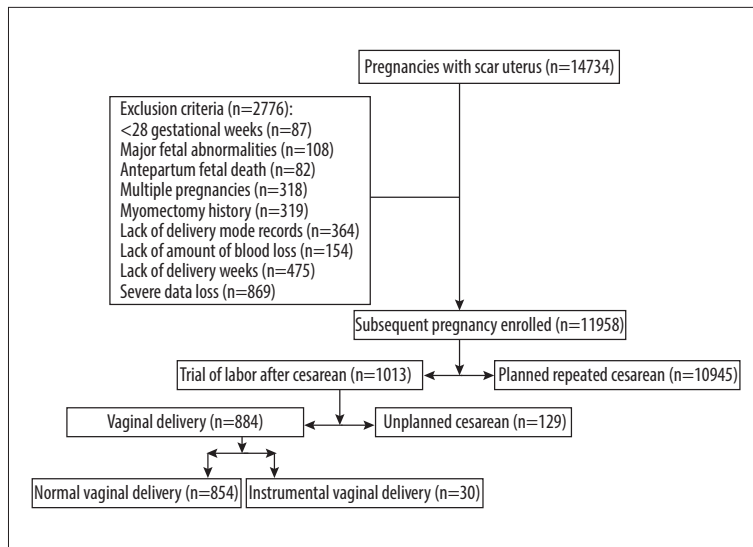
Pregnancies with scar uterus (n=14734)

Exclusion criteria (n=2776):
<28 gestational weeks (n=87)
Major fetal abnormalities (n=108)
Antepartum fetal death (n=82)
Multiple pregnancies (n=318)
Myomectomy history (n=319)
Lack of delivery mode records (n=364)
Lack of amount of blood loss (n=154)
Lack of delivery weeks (n=475)
Severe data loss (n=869)

Subsequent pregnancy enrolled (n=11958)

Trial of labor after cesarean (n=1013)

Planned repeated cesarean (n=10945)

Vaginal delivery (n=884)

Unplanned cesarean (n=129)

Normal vaginal delivery (n=854)

Instrumental vaginal delivery (n=30)